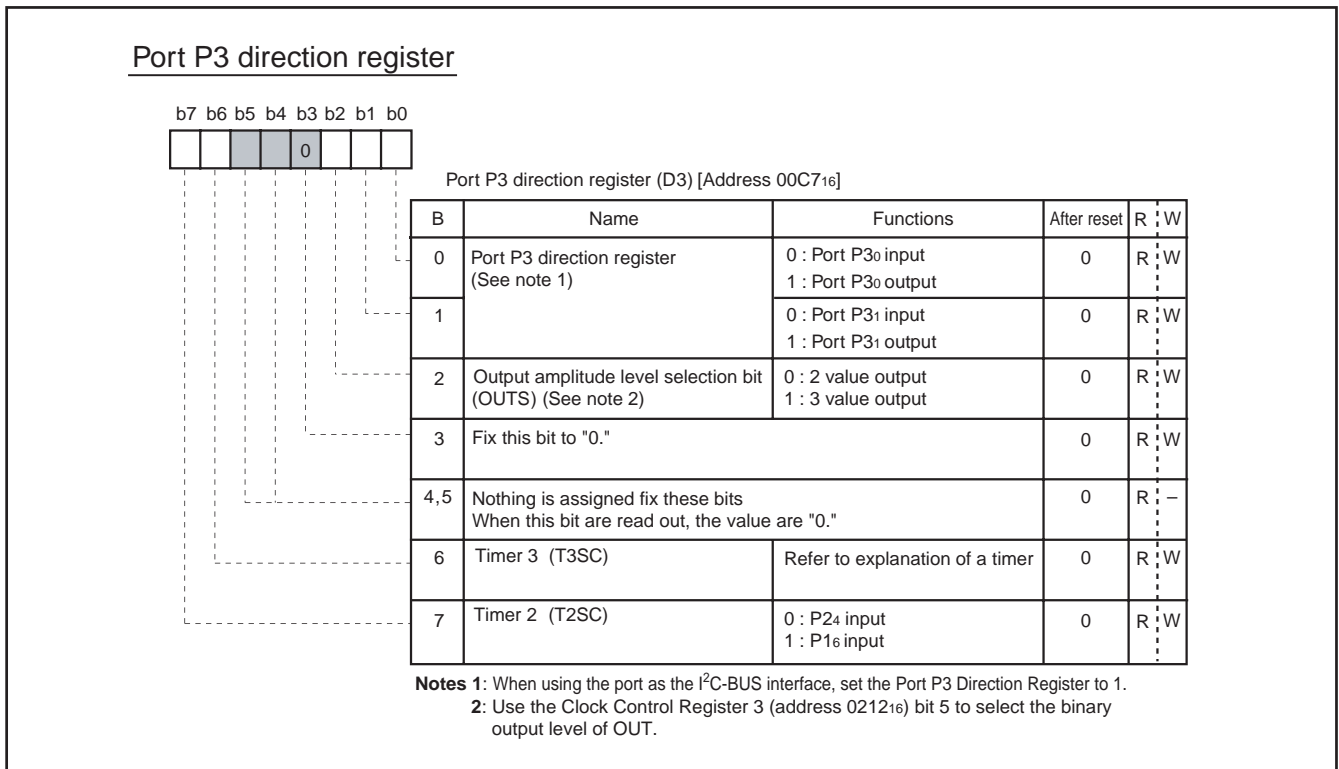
Port P3 direction register

b7 b6 b5 b4 b3 b2 b1 b0

0

Port P3 direction register (D3) [Address 00C7$_{16}$]

| B | Name | Functions | After reset | R | W |
|---|---|---|---|---|---|
| 0 | Port P3 direction register (See note 1) | 0 : Port P3$_0$ input<br>1 : Port P3$_0$ output | 0 | R | W |
| 1 | | 0 : Port P3$_1$ input<br>1 : Port P3$_1$ output | 0 | R | W |
| 2 | Output amplitude level selection bit (OUTS) (See note 2) | 0 : 2 value output<br>1 : 3 value output | 0 | R | W |
| 3 | Fix this bit to "0." | | 0 | R | W |
| 4,5 | Nothing is assigned fix these bits<br>When this bit are read out, the value are "0." | | 0 | R | – |
| 6 | Timer 3 (T3SC) | Refer to explanation of a timer | 0 | R | W |
| 7 | Timer 2 (T2SC) | 0 : P2$_4$ input<br>1 : P1$_6$ input | 0 | R | W |

Notes 1: When using the port as the I$^2$C-BUS interface, set the Port P3 Direction Register to 1.
2: Use the Clock Control Register 3 (address 0212$_{16}$) bit 5 to select the binary output level of OUT.